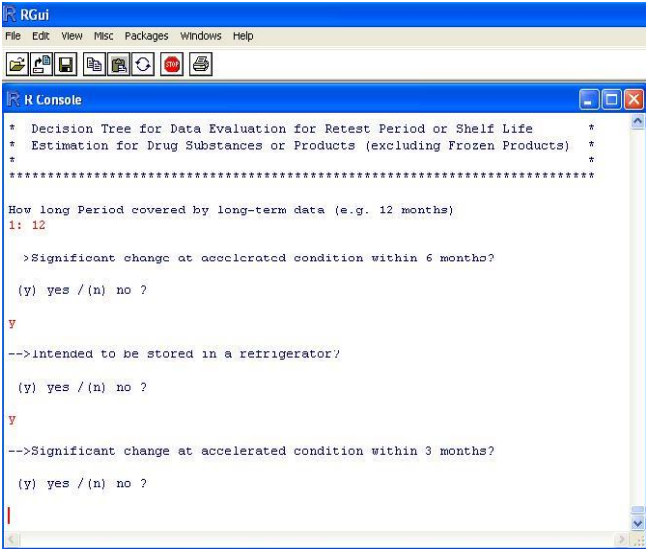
RGui
File Edit View Misc Packages Windows Help

R Console

* Decision Tree for Data Evaluation for Retest Period or Shelf Life *
* Estimation for Drug Substances or Products (excluding Frozen Products) *
* *
**************************************************************************

How long Period covered by long-term data (e.g. 12 months)
1: 12

>Significant change at accelerated condition within 6 months?

(y) yes / (n) no ?

y

-->Intended to be stored in a refrigerator?

(y) yes / (n) no ?

y

-->Significant change at accelerated condition within 3 months?

(y) yes / (n) no ?